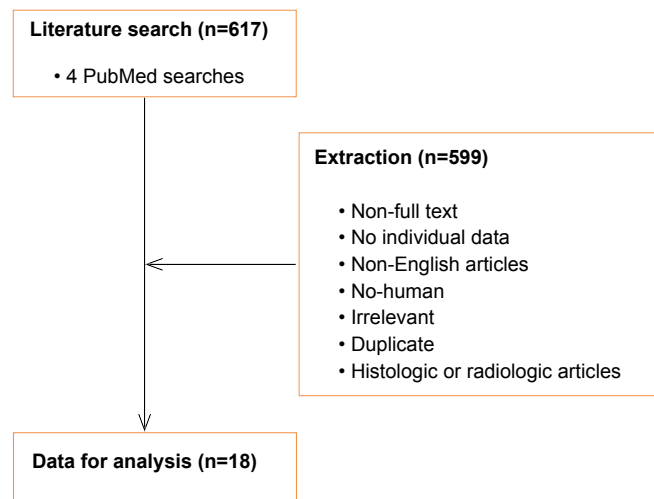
Literature search (n=617)

• 4 PubMed searches

Extraction (n=599)

• Non-full text
• No individual data
• Non-English articles
• No-human
• Irrelevant
• Duplicate
• Histologic or radiologic articles

Data for analysis (n=18)